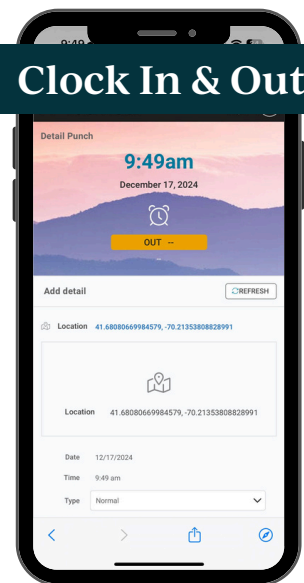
Clock In & Out

Detail Punch

9:49am

December 17, 2024

OUT →

Add detail

REFRESH

Location 41.68080669984579, -70.21353808828991

Location 41.68080669984579, -70.21353808828991

Date 12/17/2024

Time 9:49 am

Type Normal